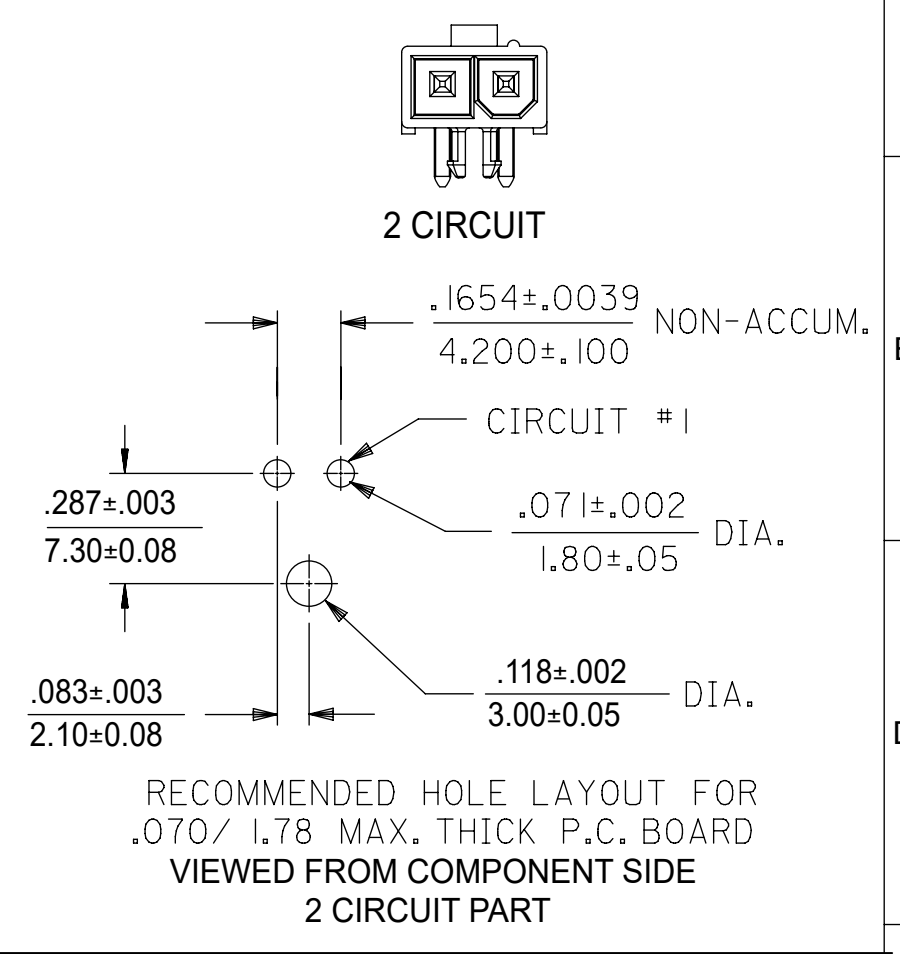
2 CIRCUIT

$\frac{.1654\pm.0039}{4.200\pm.100}$ NON-ACCUM.

CIRCUIT #1

$\frac{.287\pm.003}{7.30\pm0.08}$

$\frac{.071\pm.002}{1.80\pm.05}$ DIA.

$\frac{.083\pm.003}{2.10\pm0.08}$

$\frac{.118\pm.002}{3.00\pm0.05}$ DIA.

RECOMMENDED HOLE LAYOUT FOR .070/ 1.78 MAX. THICK P.C. BOARD
VIEWED FROM COMPONENT SIDE
2 CIRCUIT PART

E

D